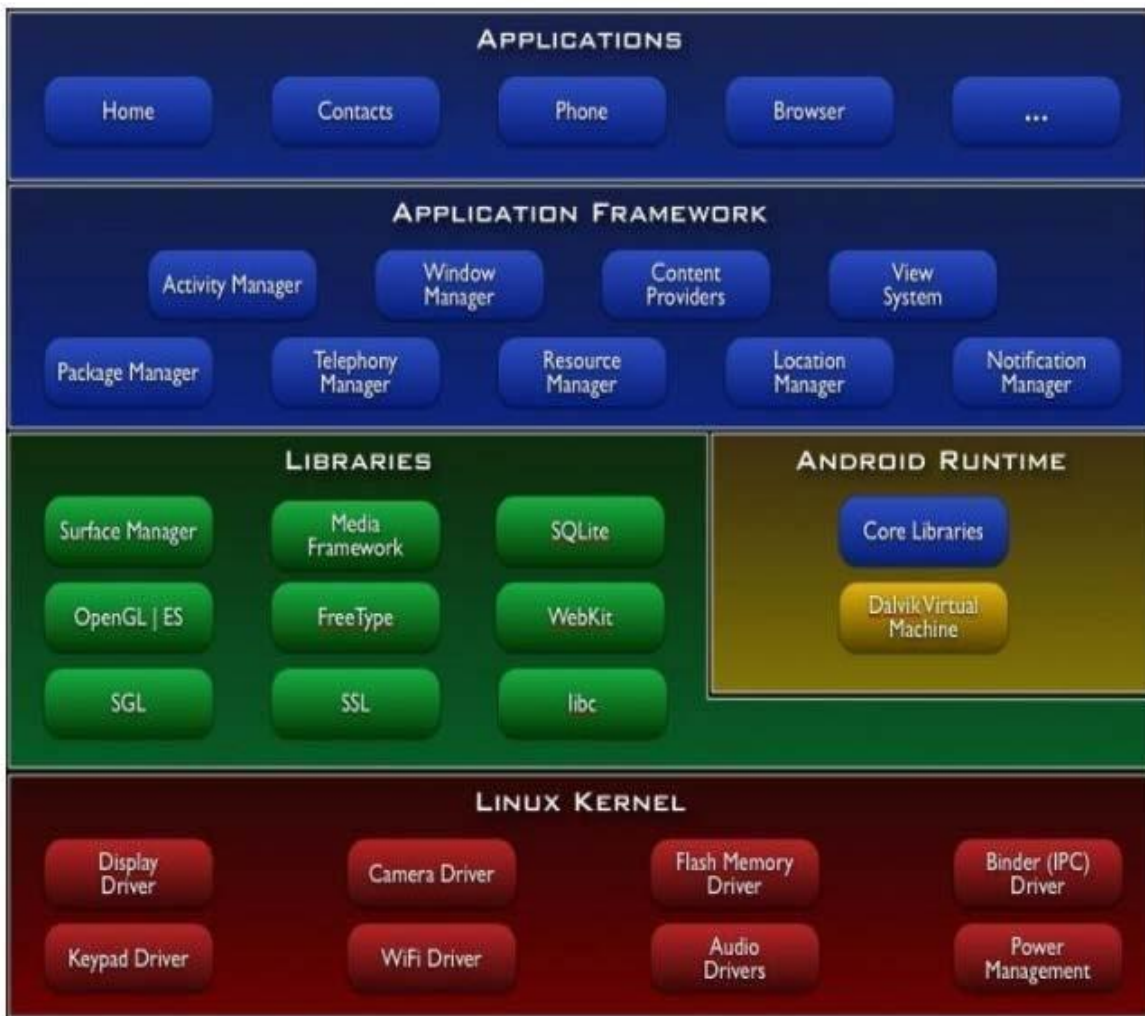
APPLICATIONS

Home

Contacts

Phone

Browser

...

APPLICATION FRAMEWORK

Activity Manager

Window Manager

Content Providers

View System

Package Manager

Telephony Manager

Resource Manager

Location Manager

Notification Manager

LIBRARIES

Surface Manager

Media Framework

SQLite

OpenGL | ES

FreeType

WebKit

SGL

SSL

libc

ANDROID RUNTIME

Core Libraries

Dalvik Virtual Machine

LINUX KERNEL

Display Driver

Camera Driver

Flash Memory Driver

Binder (IPC) Driver

Keypad Driver

WiFi Driver

Audio Drivers

Power Management